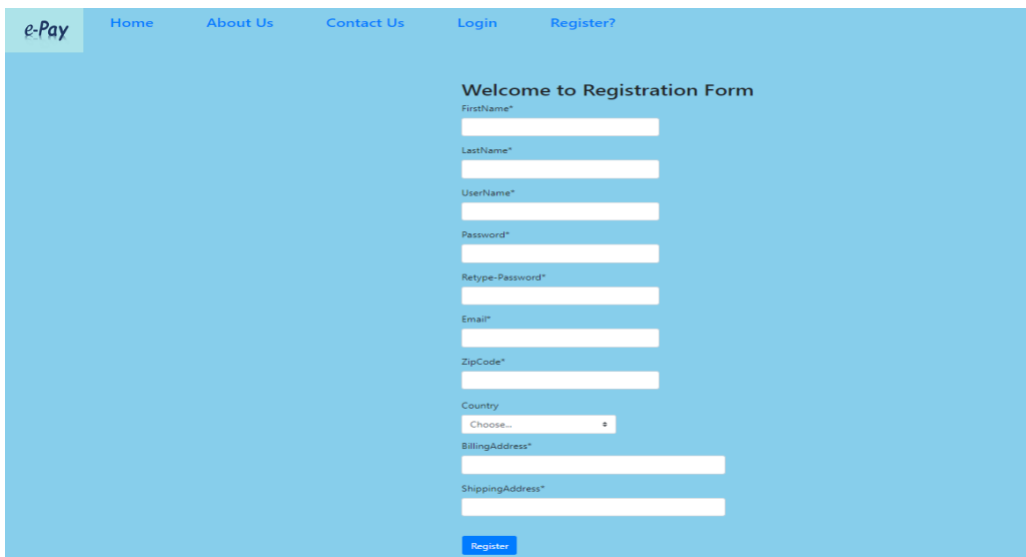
e-Pay Home About Us Contact Us Login Register?

Welcome to Registration Form

FirstName*

LastName*

UserName*

Password*

Retype-Password*

Email*

ZipCode*

Country

Choose...

BillingAddress*

ShippingAddress*

Register